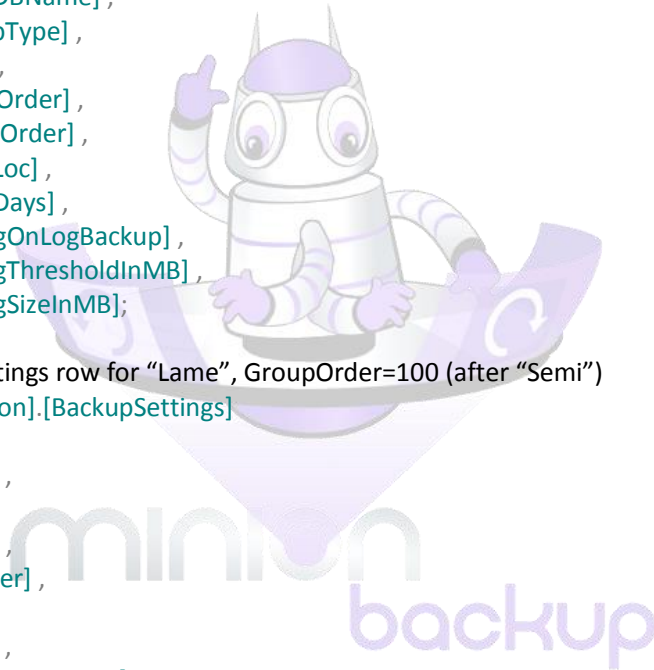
DBName] ,
pType] ,
,
Order] ,
Order] ,
Loc] ,
Days] ,
gOnLogBackup] ,
gThresholdInMB] ,
gSizeInMB];

tings row for “Lame”, GroupOrder=100 (after “Semi”)
on].[BackupSettings]

,

,
er] ,

,

minion backup